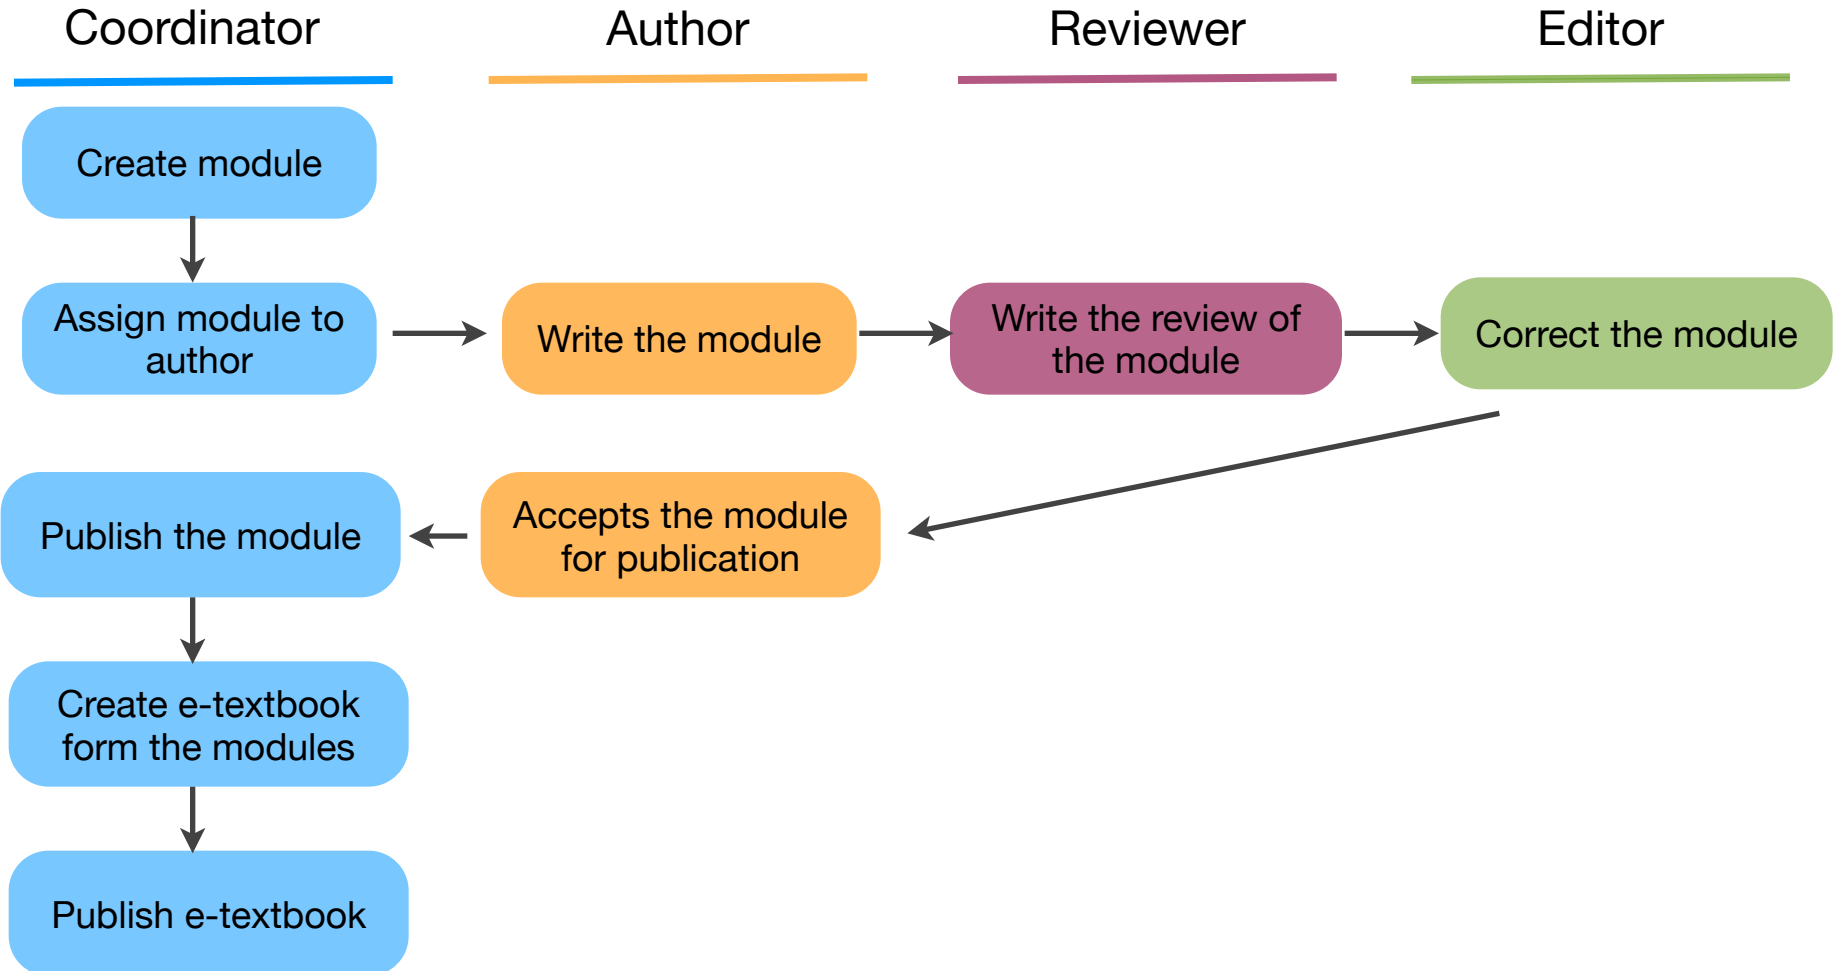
Coordinator

Author

Reviewer

Editor

Create module

Assign module to author

Write the module

Write the review of the module

Correct the module

Publish the module

Accepts the module for publication

Create e-textbook form the modules

Publish e-textbook